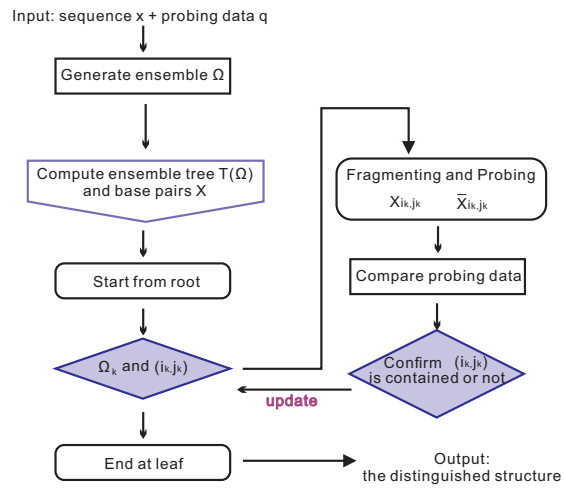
Input: sequence x + probing data q

Generate ensemble $\Omega$

Compute ensemble tree $T(\Omega)$ and base pairs X

Start from root

$\Omega_k$ and $(i_k, j_k)$

End at leaf

Output: the distinguished structure

Fragmenting and Probing

$X_{i_k,j_k}$ $\bar{X}_{i_k,j_k}$

Compare probing data

Confirm $(i_k, j_k)$ is contained or not

update